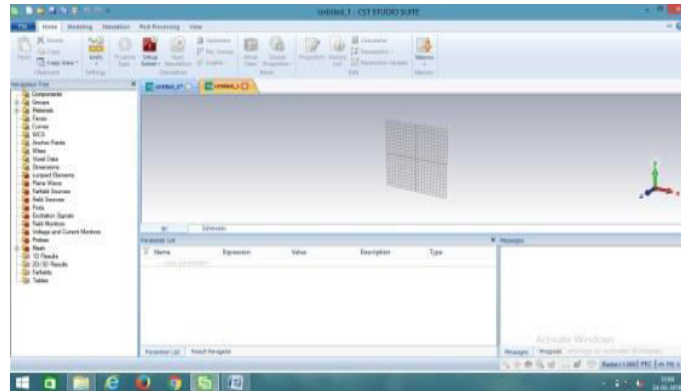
Untitled_1 - CST STUDIO SUITE

File Home Modeling Simulation Post Processing View

Paste Clipboard Settings Setup Solver Simulation Macros

Navigation Tree

Components
Groups
Materials
Faces
Curves
WCS
Anchor Points
Wires
Voxel Data
Dimensions
Lumped Elements
Plane Wave
Farfield Sources
Field Sources
Ports
Excitation Signals
Field Monitors
Voltage and Current Monitors
Probes
Mesh
1D Results
2D/3D Results
Farfields
Tables

Untitled_1*

Schematic

Parameter List

Name | Expression | Value | Description | Type

Parameter List | Result Navigator

Messages

Activate Windows
Go to Settings to activate Windows.

Messages | Progress

Raster=1.000 PEC | mm